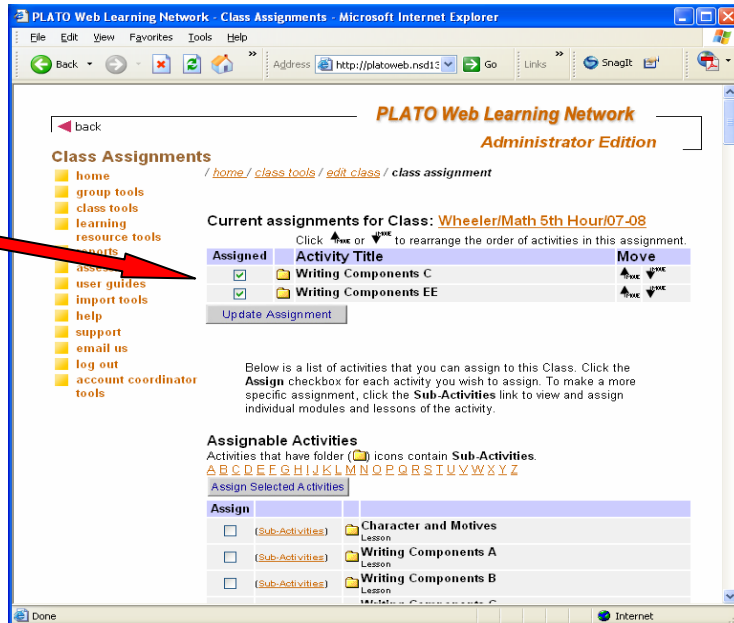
PLATO Web Learning Network - Class Assignments - Microsoft Internet Explorer

File Edit View Favorites Tools Help

Back Address http://platoweb.nsd13 Go Links SnagIt

back

PLATO Web Learning Network

Administrator Edition

Class Assignments

home
group tools
class tools
learning resource tools
reports
assess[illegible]
user guides
import tools
help
support
email us
log out
account coordinator tools

/ home / class tools / edit class / class assignment

Current assignments for Class: Wheeler/Math 5th Hour/07-08

Click MOVE or MOVE to rearrange the order of activities in this assignment.

| Assigned | Activity Title | Move |
|---|---|---|
| ☑ | Writing Components C | MOVE MOVE |
| ☑ | Writing Components EE | MOVE MOVE |

Update Assignment

Below is a list of activities that you can assign to this Class. Click the Assign checkbox for each activity you wish to assign. To make a more specific assignment, click the Sub-Activities link to view and assign individual modules and lessons of the activity.

Assignable Activities

Activities that have folder ( ) icons contain Sub-Activities.

A B C D E F G H I J K L M N O P Q R S T U V W X Y Z

Assign Selected Activities

| Assign | | |
|---|---|---|
| ☐ | (Sub-Activities) | Character and Motives Lesson |
| ☐ | (Sub-Activities) | Writing Components A Lesson |
| ☐ | (Sub-Activities) | Writing Components B Lesson |
| | | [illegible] |

Done

Internet